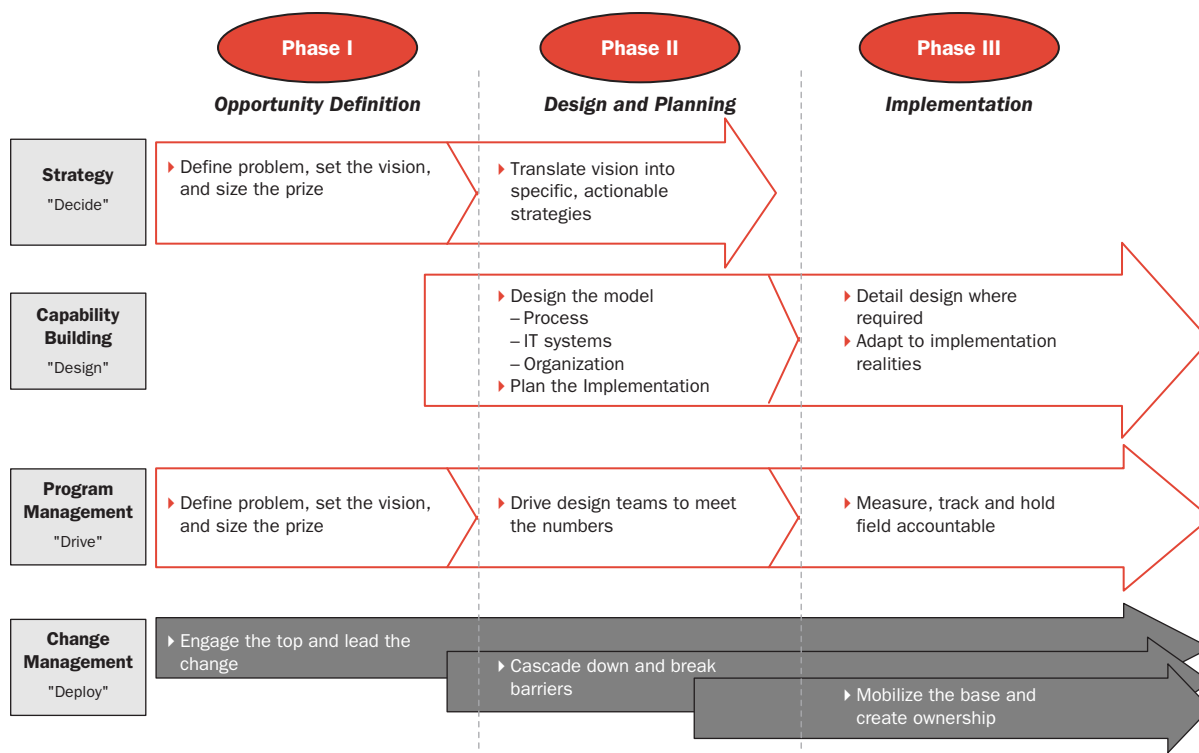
Phase I
Opportunity Definition

Phase II
Design and Planning

Phase III
Implementation

Strategy
"Decide"

Define problem, set the vision, and size the prize

Translate vision into specific, actionable strategies

Capability Building
"Design"

Design the model
– Process
– IT systems
– Organization
Plan the Implementation

Detail design where required
Adapt to implementation realities

Program Management
"Drive"

Define problem, set the vision, and size the prize

Drive design teams to meet the numbers

Measure, track and hold field accountable

Change Management
"Deploy"

Engage the top and lead the change

Cascade down and break barriers

Mobilize the base and create ownership